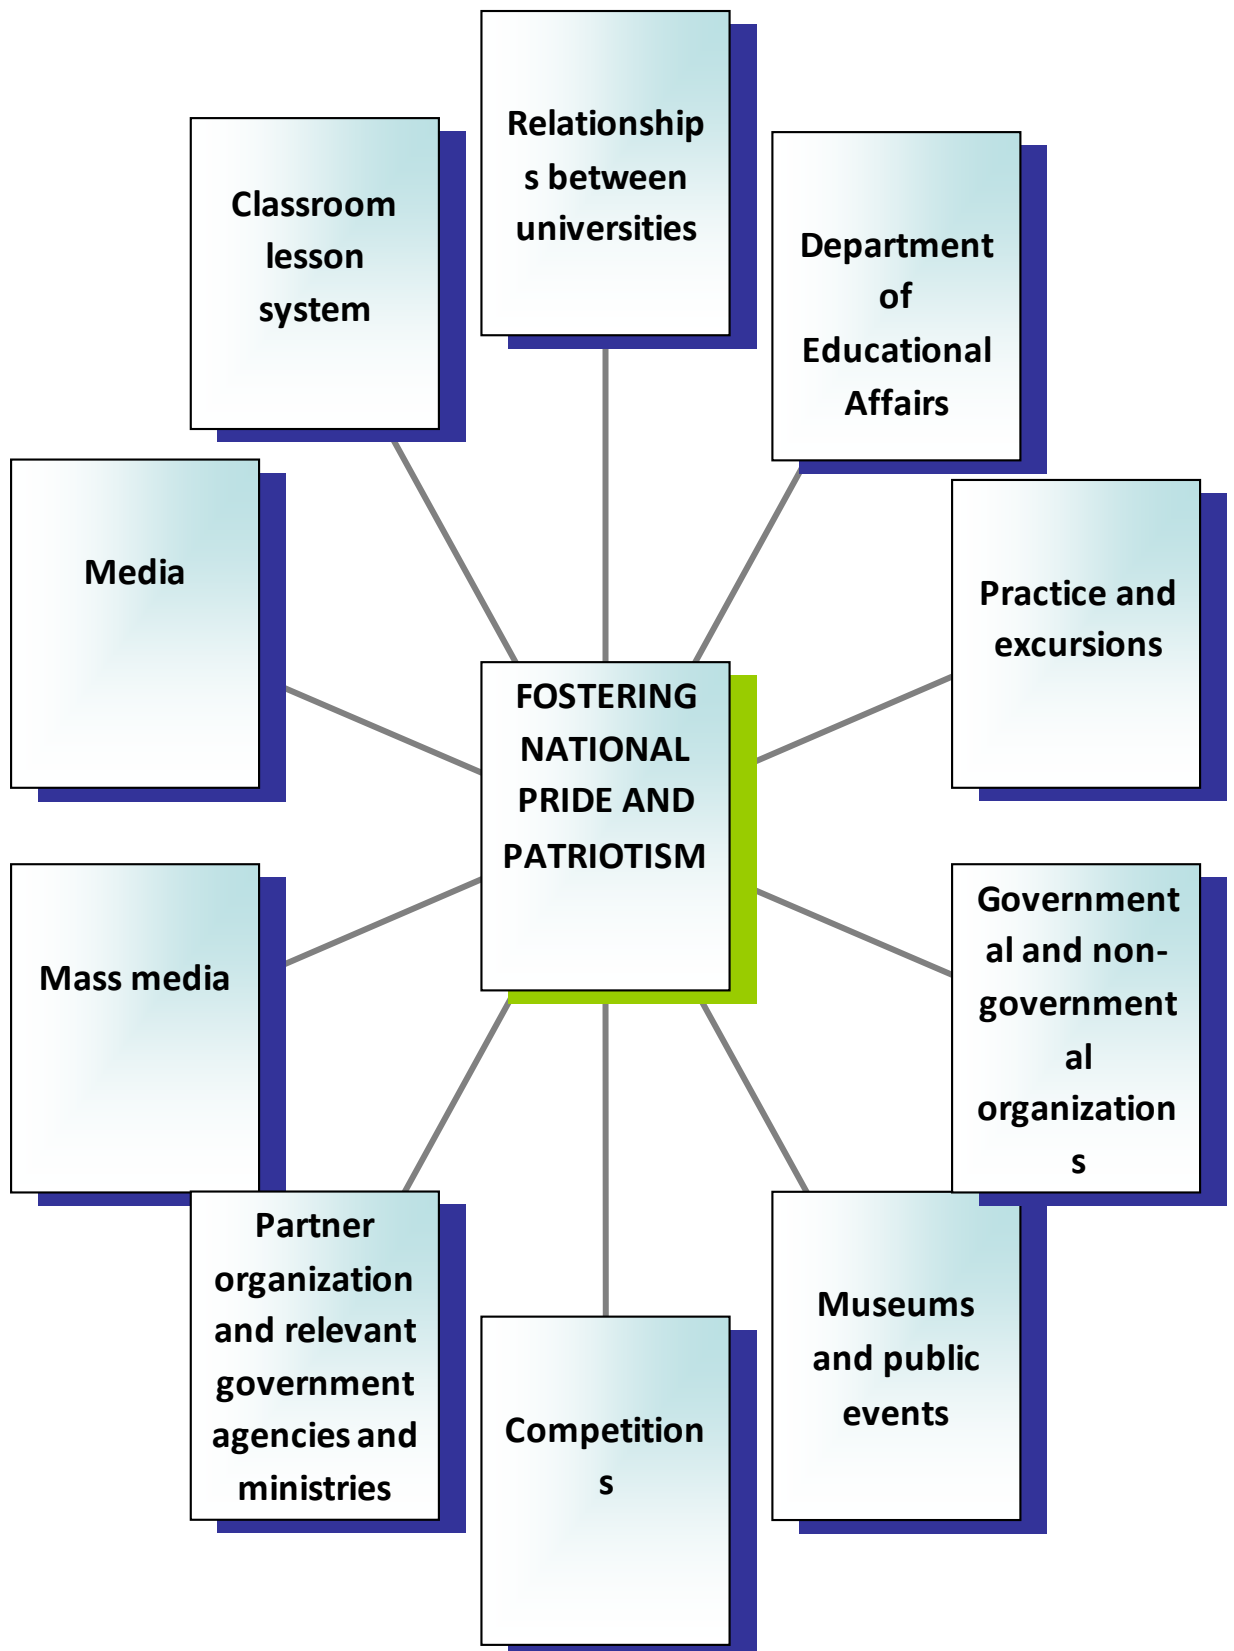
Relationships between universities

Classroom lesson system

Department of Educational Affairs

Media

Practice and excursions

FOSTERING NATIONAL PRIDE AND PATRIOTISM

Mass media

Governmental and non-governmental organizations

Partner organization and relevant government agencies and ministries

Museums and public events

Competitions